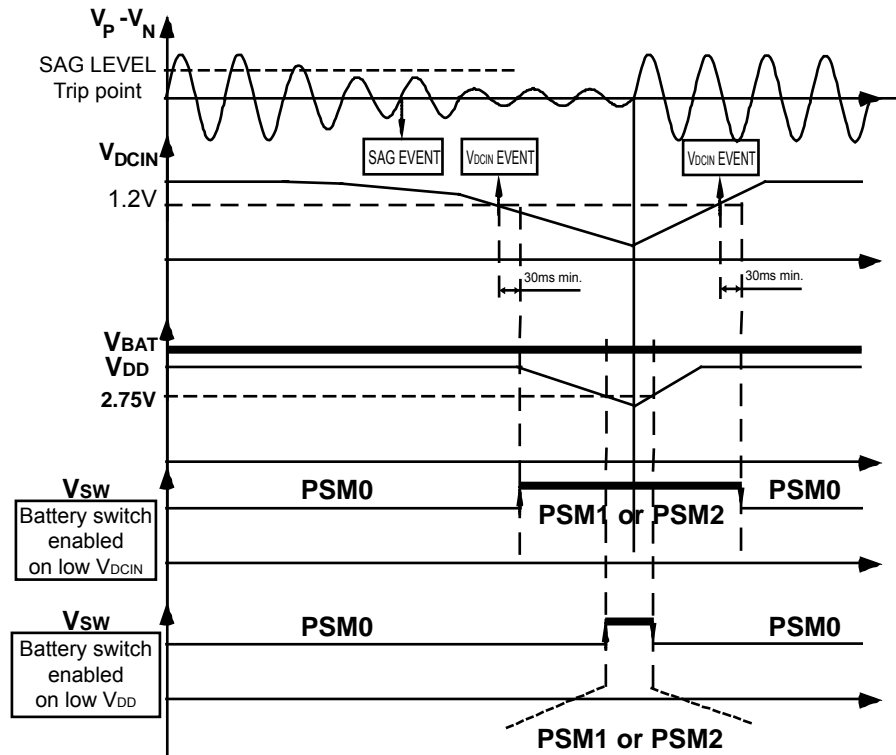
$V_P - V_N$

SAG LEVEL
Trip point

SAG EVENT

$V_{DCIN}$ EVENT

$V_{DCIN}$ EVENT

$V_{DCIN}$

1.2V

30ms min.

30ms min.

$V_{BAT}$

$V_{DD}$

2.75V

$V_{SW}$

Battery switch enabled on low $V_{DCIN}$

PSM0

PSM1 or PSM2

PSM0

$V_{SW}$

Battery switch enabled on low $V_{DD}$

PSM0

PSM0

PSM1 or PSM2